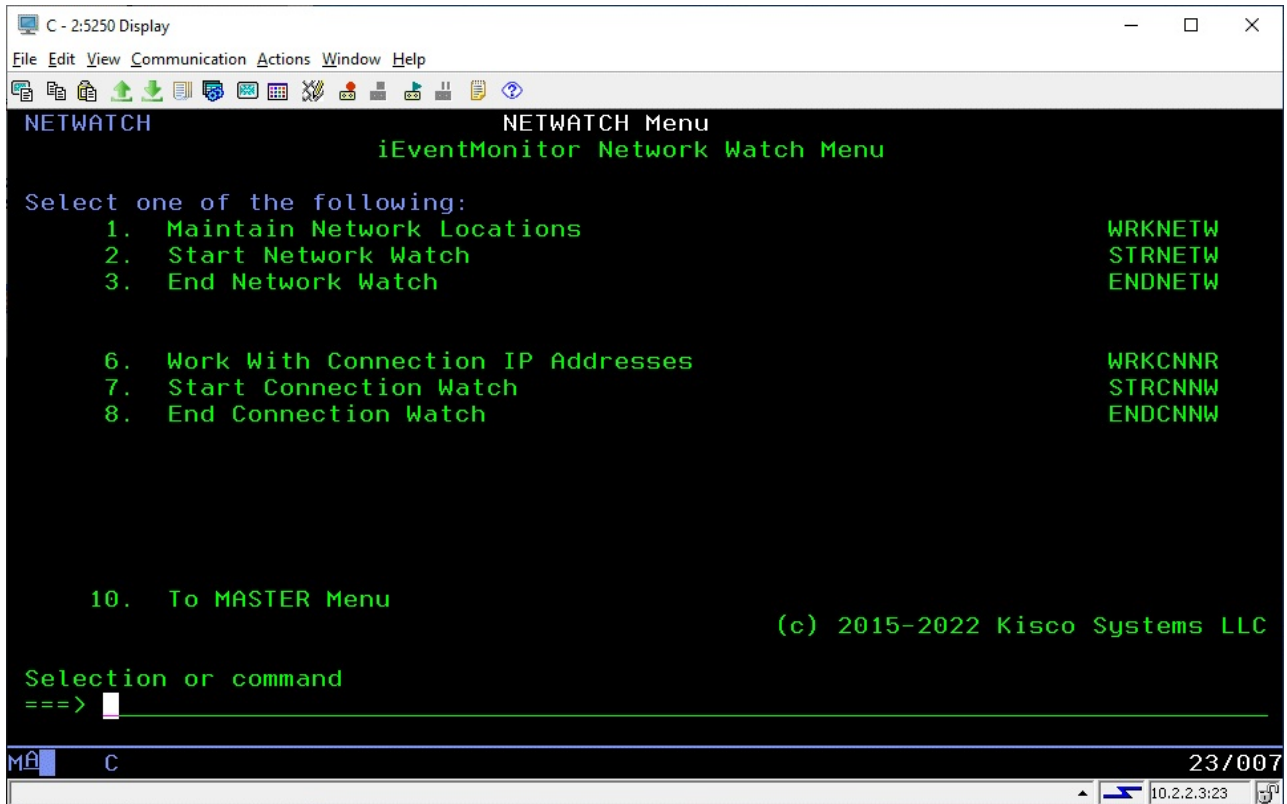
C - 2:5250 Display

File Edit View Communication Actions Window Help

NETWATCH NETWATCH Menu
iEventMonitor Network Watch Menu

Select one of the following:
1. Maintain Network Locations WRKNETW
2. Start Network Watch STRNETW
3. End Network Watch ENDNETW

6. Work With Connection IP Addresses WRKCNNR
7. Start Connection Watch STRCNNW
8. End Connection Watch ENDCNNW

10. To MASTER Menu
(c) 2015-2022 Kisco Systems LLC

Selection or command
===>

MA C 23/007

10.2.2.3:23